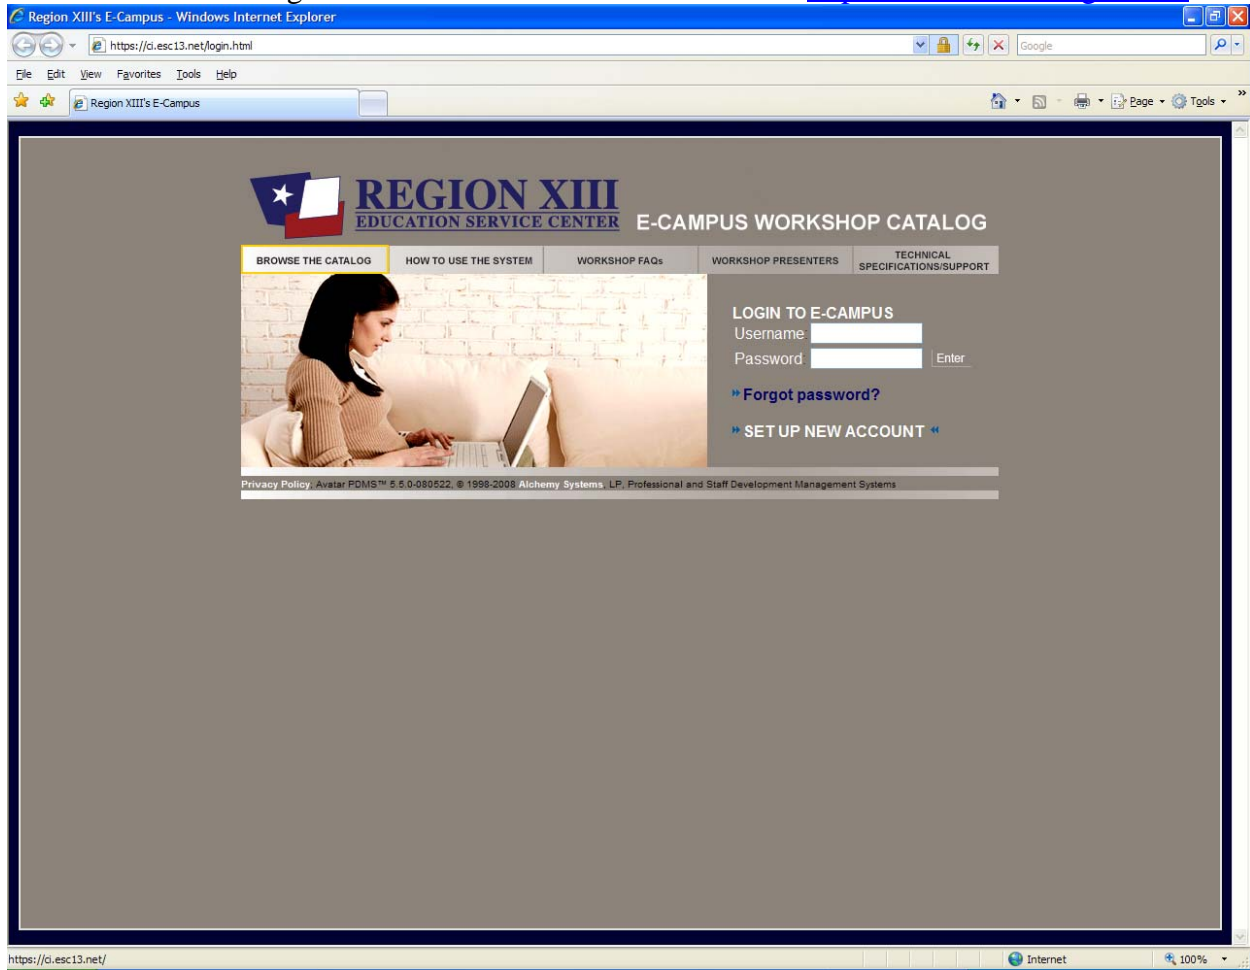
Region XIII's E-Campus - Windows Internet Explorer

https://ci.esc13.net/login.html

Google

File Edit View Favorites Tools Help

Region XIII's E-Campus

Page Tools

REGION XIII
EDUCATION SERVICE CENTER
E-CAMPUS WORKSHOP CATALOG

BROWSE THE CATALOG | HOW TO USE THE SYSTEM | WORKSHOP FAQs | WORKSHOP PRESENTERS | TECHNICAL SPECIFICATIONS/SUPPORT

LOGIN TO E-CAMPUS
Username
Password
Enter

Forgot password?

SET UP NEW ACCOUNT

Privacy Policy, Avatar PDMS™ 5.5.0-080522, © 1998-2008 Alchemy Systems, LP, Professional and Staff Development Management Systems

https://ci.esc13.net/

Internet

100%